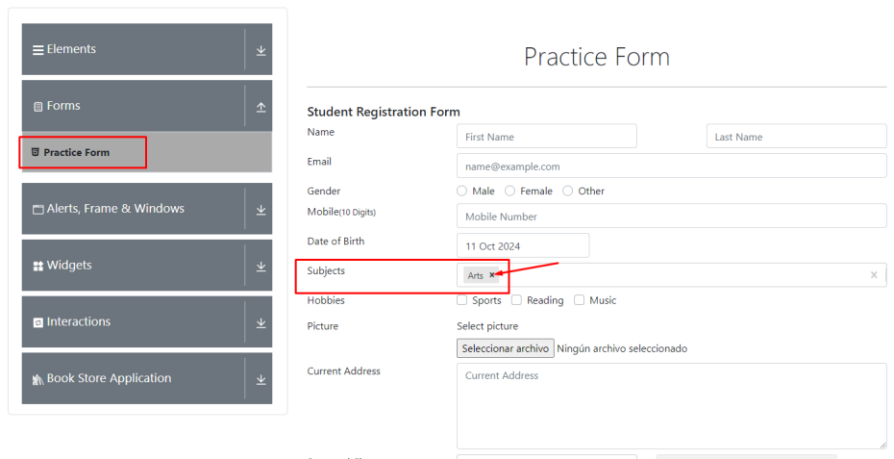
Elements

Forms

Practice Form

Alerts, Frame & Windows

Widgets

Interactions

Book Store Application

Practice Form

Student Registration Form

Name
First Name
Last Name

Email
name@example.com

Gender
Male
Female
Other

Mobile(10 Digits)
Mobile Number

Date of Birth
11 Oct 2024

Subjects
Arts ×
×

Hobbies
Sports
Reading
Music

Picture
Select picture
Seleccionar archivo Ningún archivo seleccionado

Current Address
Current Address

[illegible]